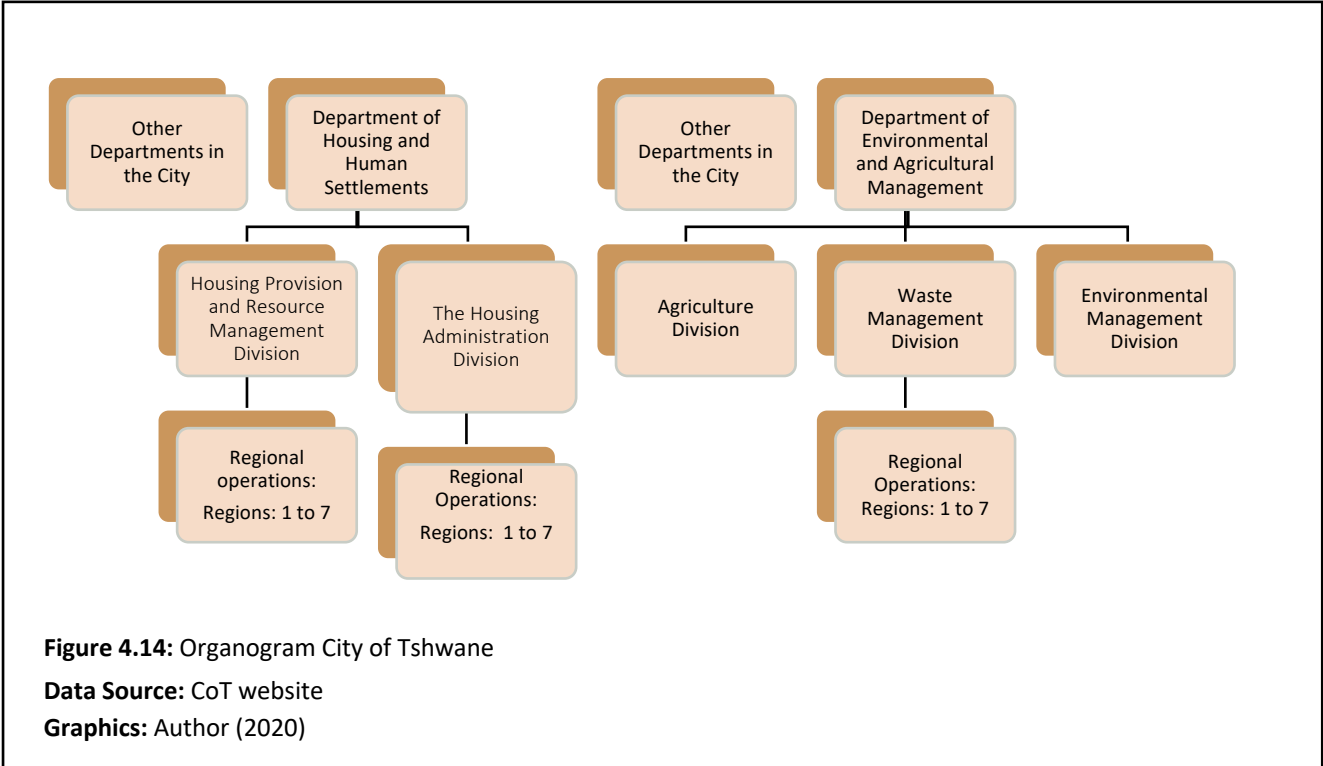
Other Departments in the City

Department of Housing and Human Settlements

Housing Provision and Resource Management Division

Regional operations:

Regions: 1 to 7

The Housing Administration Division

Regional Operations:

Regions: 1 to 7

Other Departments in the City

Department of Environmental and Agricultural Management

Agriculture Division

Waste Management Division

Regional Operations: Regions: 1 to 7

Environmental Management Division

**Figure 4.14:** Organogram City of Tshwane

**Data Source:** CoT website

**Graphics:** Author (2020)